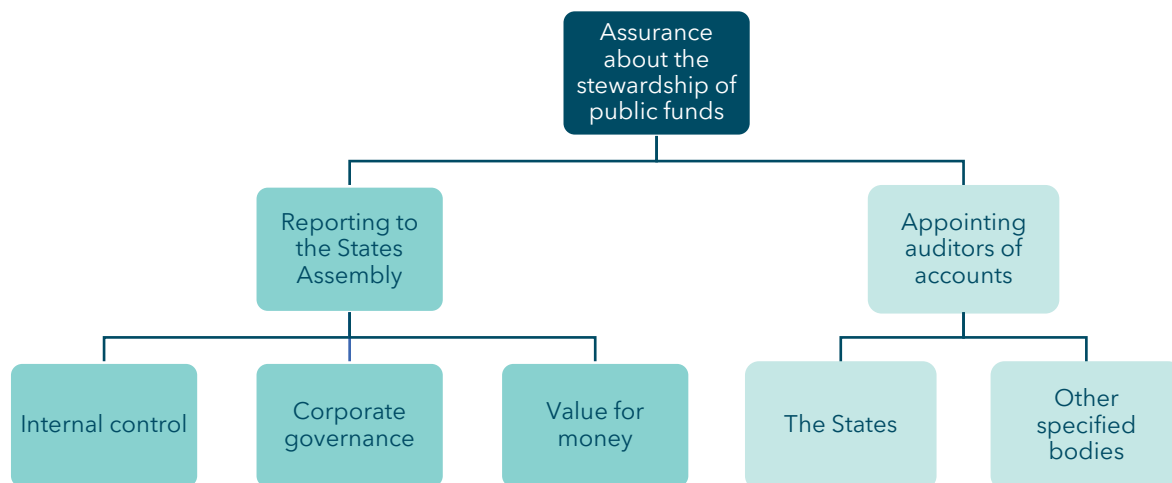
Assurance about the stewardship of public funds

Reporting to the States Assembly

Appointing auditors of accounts

Internal control

Corporate governance

Value for money

The States

Other specified bodies